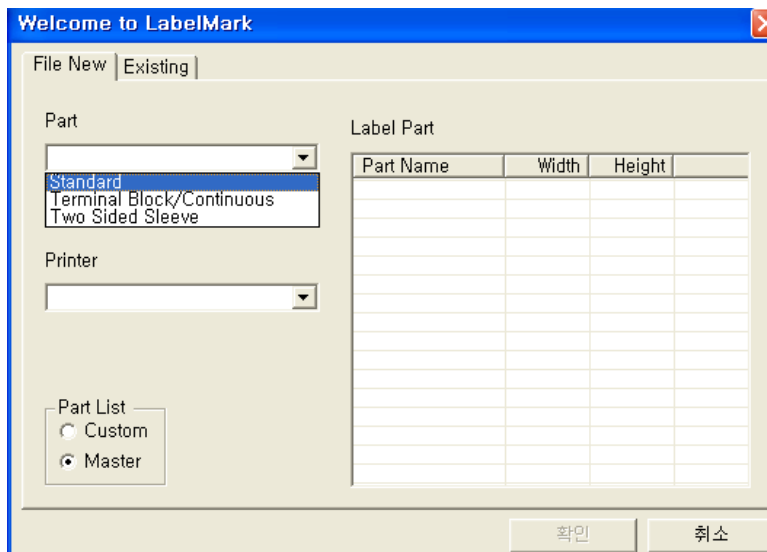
Welcome to LabelMark

File New | Existing

Part

Standard
Terminal Block/Continuous
Two Sided Sleeve

Printer

Part List
Custom
Master

Label Part

| Part Name | Width | Height |
|---|---|---|

확인 취소